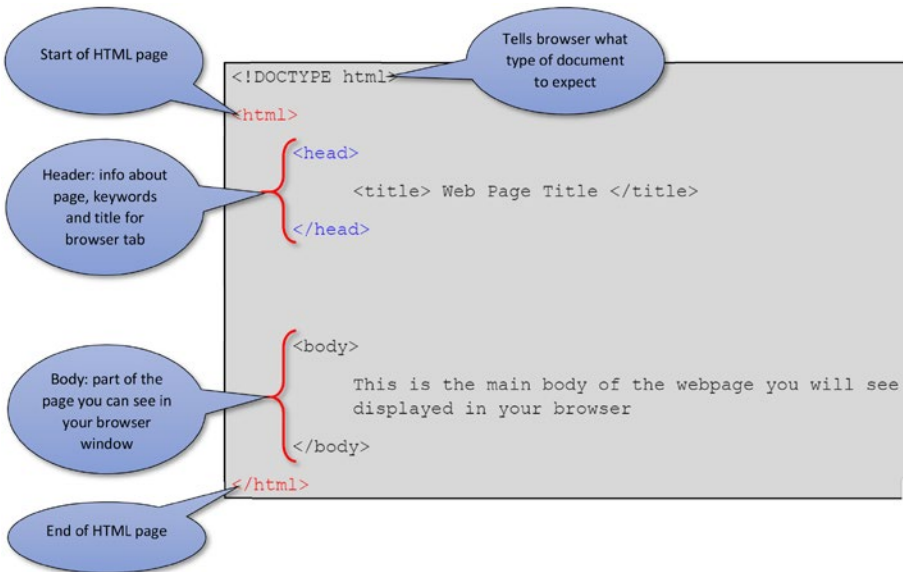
Start of HTML page

Tells browser what type of document to expect

<!DOCTYPE html>

<html>

Header: info about page, keywords and title for browser tab

<head>

<title> Web Page Title </title>

</head>

Body: part of the page you can see in your browser window

<body>

This is the main body of the webpage you will see displayed in your browser

</body>

</html>

End of HTML page